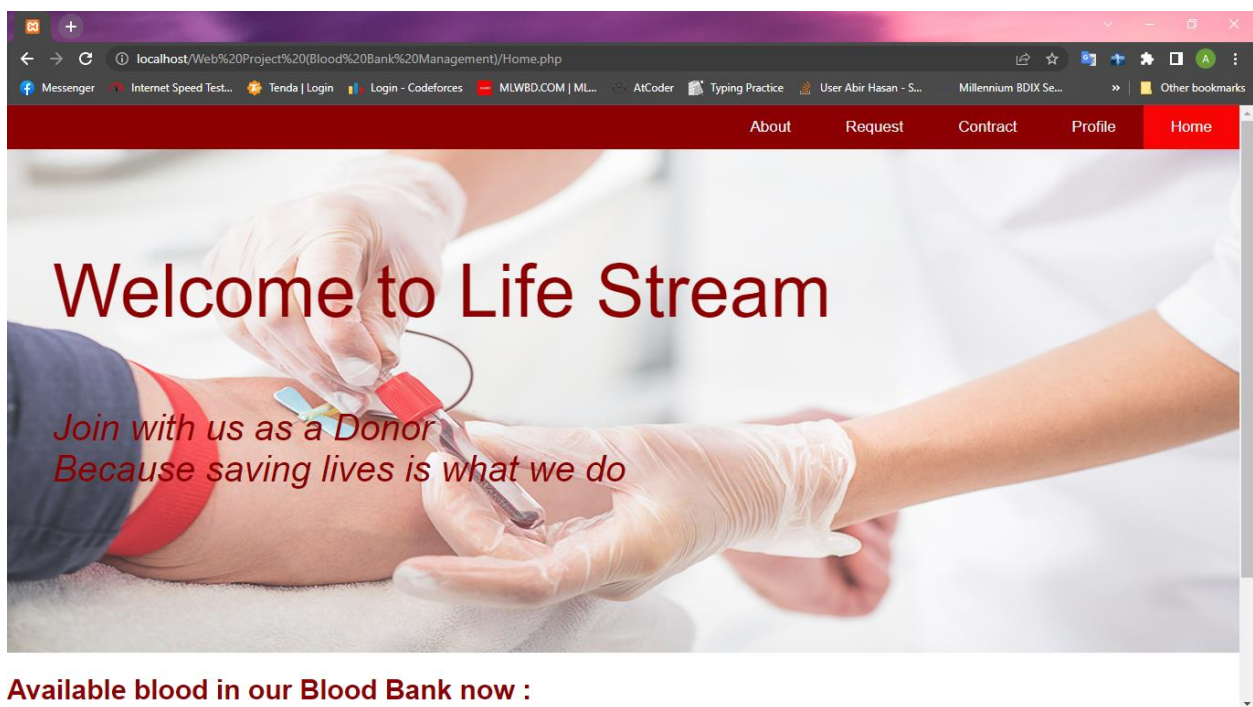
localhost/Web%20Project%20(Blood%20Bank%20Management)/Home.php

Messenger Internet Speed Test... Tenda | Login Login - Codeforces MLWBD.COM | ML... AtCoder Typing Practice User Abir Hasan - S... Millennium BDIX Se... » Other bookmarks

About Request Contract Profile Home

Welcome to Life Stream

Join with us as a Donor
Because saving lives is what we do

Available blood in our Blood Bank now :